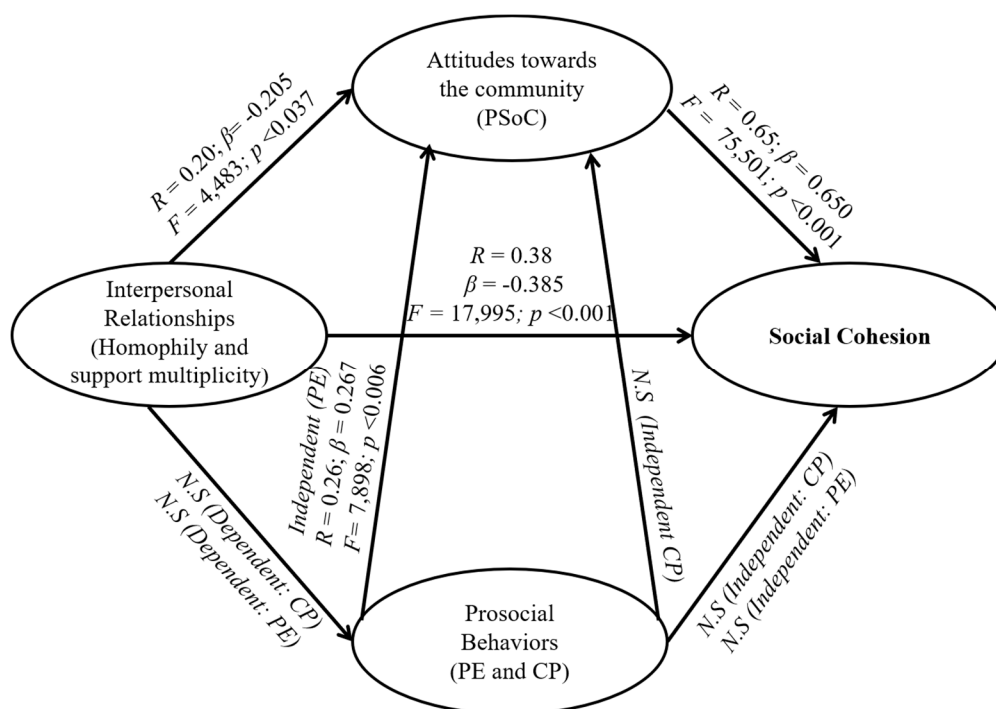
Attitudes towards the community (PSoC)

$R$ = 0.20; $\beta$= -0.205
$F$ = 4,483; $p$ <0.037

$R$ = 0.65; $\beta$ = 0.650
$F$ = 75,501; $p$ <0.001

$R$ = 0.38
$\beta$ = -0.385
$F$ = 17,995; $p$ <0.001

Interpersonal Relationships (Homophily and support multiplicity)

Social Cohesion

Independent (PE)
$R$ = 0.26; $\beta$ = 0.267
$F$= 7,898; $p$ <0.006

N.S (Independent CP)

N.S (Dependent: CP)
N.S (Dependent: PE)

N.S (Independent: CP)
N.S (Independent: PE)

Prosocial Behaviors (PE and CP)